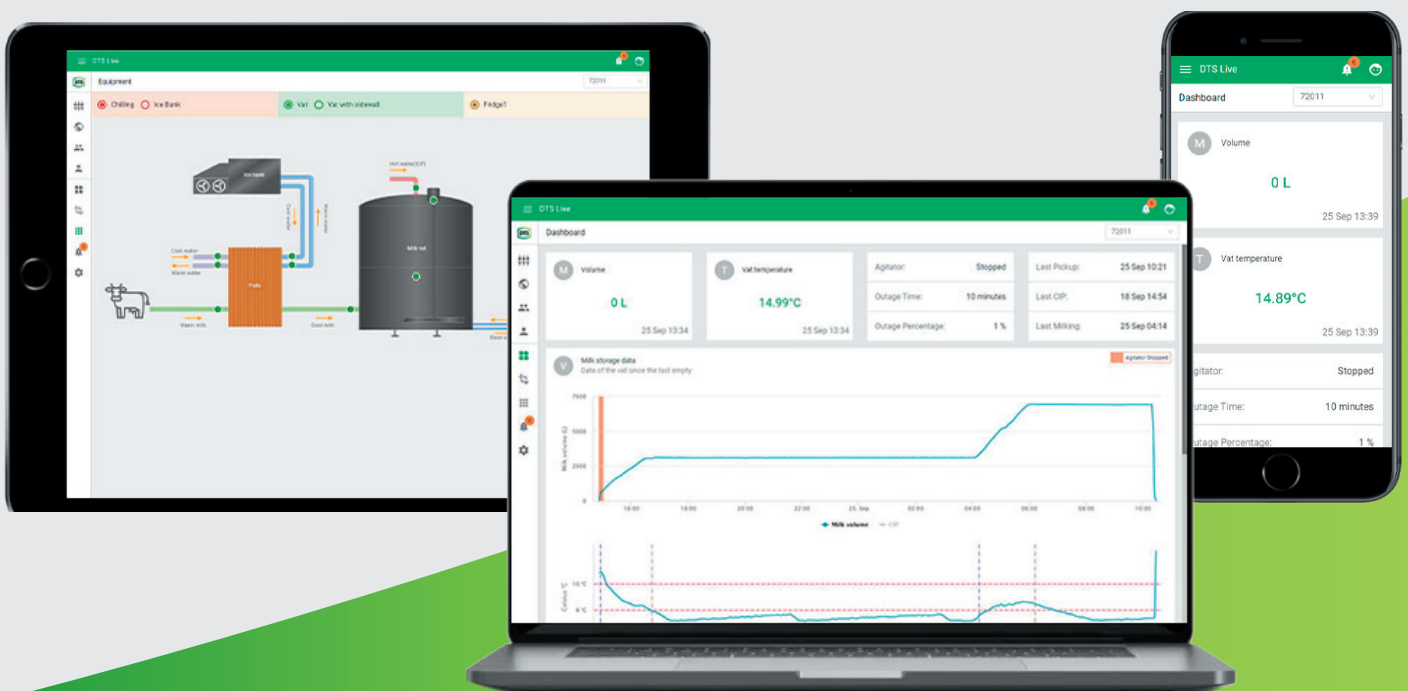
DTS Live

Equipment

72011

Chilling Ice Bank

Vat Vat with sidewall

Fridge1

Ice bank

Hot water (CIP)

Cool water

Warm water

Cool water

Warm water

Plate

Milk vat

Warm milk

Cool milk

DTS Live

Dashboard

72011

M Volume

0 L

25 Sep 13:34

T Vat temperature

14.99°C

25 Sep 13:34

| Agitator: | Stopped |
|---|---|
| Outage Time: | 10 minutes |
| Outage Percentage: | 1 % |

| Last Pickup: | 25 Sep 10:21 |
|---|---|
| Last CIP: | 18 Sep 14:54 |
| Last Milking: | 25 Sep 04:14 |

V Milk storage data

Data of the vat since the last empty

Agitator Stopped

7500

5000

2500

0

Milk volume (L)

16:00 18:00 20:00 22:00 25. Sep 02:00 04:00 06:00 08:00 10:00

Milk volume CIP

Celsius °C

10 °C

5 °C

DTS Live

Dashboard

72011

M Volume

0 L

25 Sep 13:39

T Vat temperature

14.89°C

25 Sep 13:39

gitator: Stopped

utage Time: 10 minutes

utage Percentage: 1 %